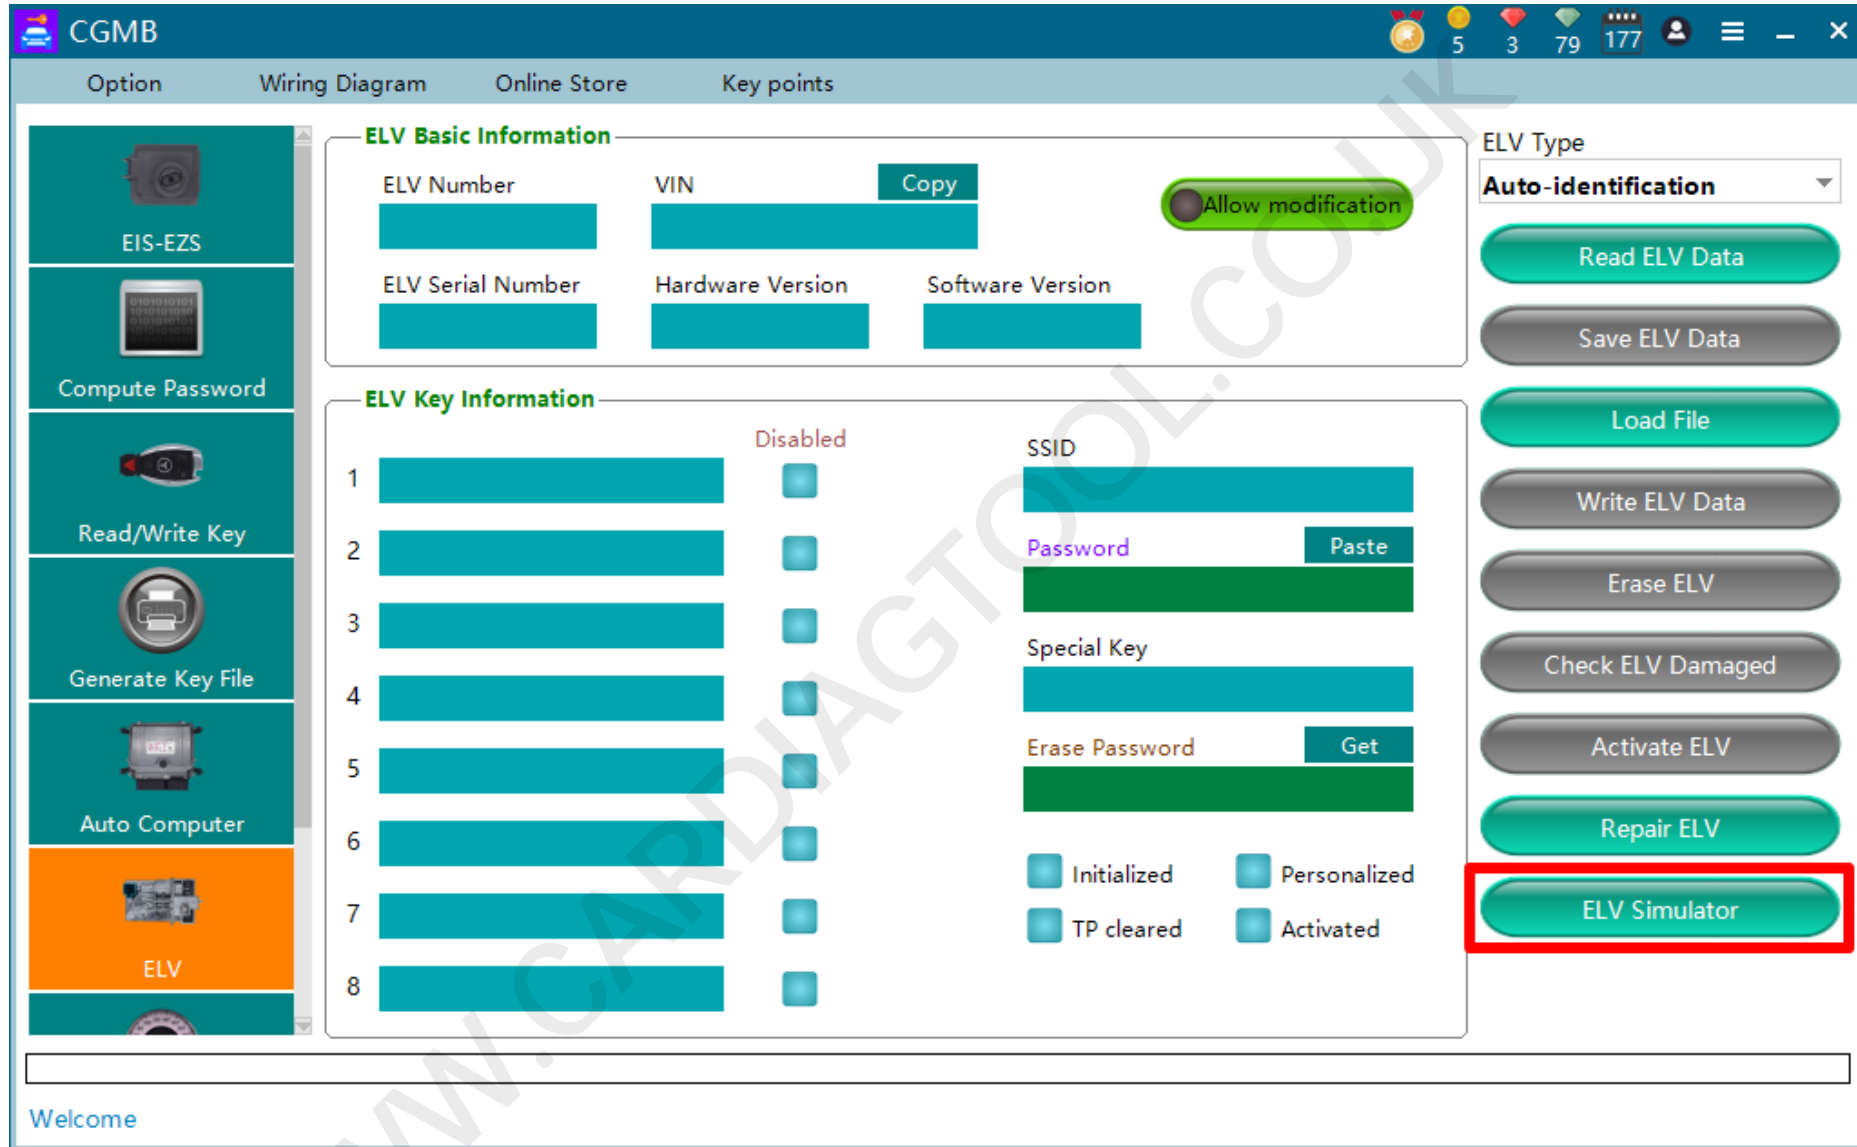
CGMB 5 3 79 177

Option Wiring Diagram Online Store Key points

EIS-EZS
Compute Password
Read/Write Key
Generate Key File
Auto Computer
ELV

ELV Basic Information
ELV Number
VIN
Copy
Allow modification
ELV Serial Number
Hardware Version
Software Version

ELV Key Information
Disabled
1
2
3
4
5
6
7
8
SSID
Password
Paste
Special Key
Erase Password
Get
Initialized
Personalized
TP cleared
Activated

ELV Type
Auto-identification
Read ELV Data
Save ELV Data
Load File
Write ELV Data
Erase ELV
Check ELV Damaged
Activate ELV
Repair ELV
ELV Simulator

Welcome

WWW.CARDIAGTOOL.CO.UK